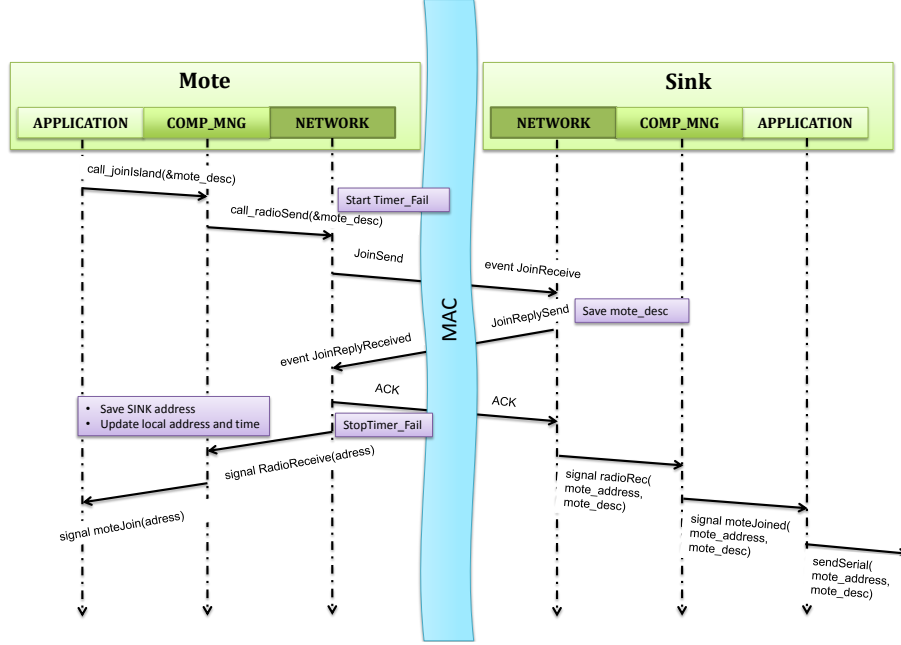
Mote

APPLICATION

COMP_MNG

NETWORK

MAC

Sink

NETWORK

COMP_MNG

APPLICATION

call_joinIsland(&mote_desc)

Start Timer_Fail

call_radioSend(&mote_desc)

JoinSend

event JoinReceive

JoinReplySend

Save mote_desc

event JoinReplyReceived

ACK

ACK

• Save SINK address
• Update local address and time

StopTimer_Fail

signal RadioReceive(adress)

signal radioRec( mote_address, mote_desc)

signal moteJoin(adress)

signal moteJoined( mote_address, mote_desc)

sendSerial( mote_address, mote_desc)